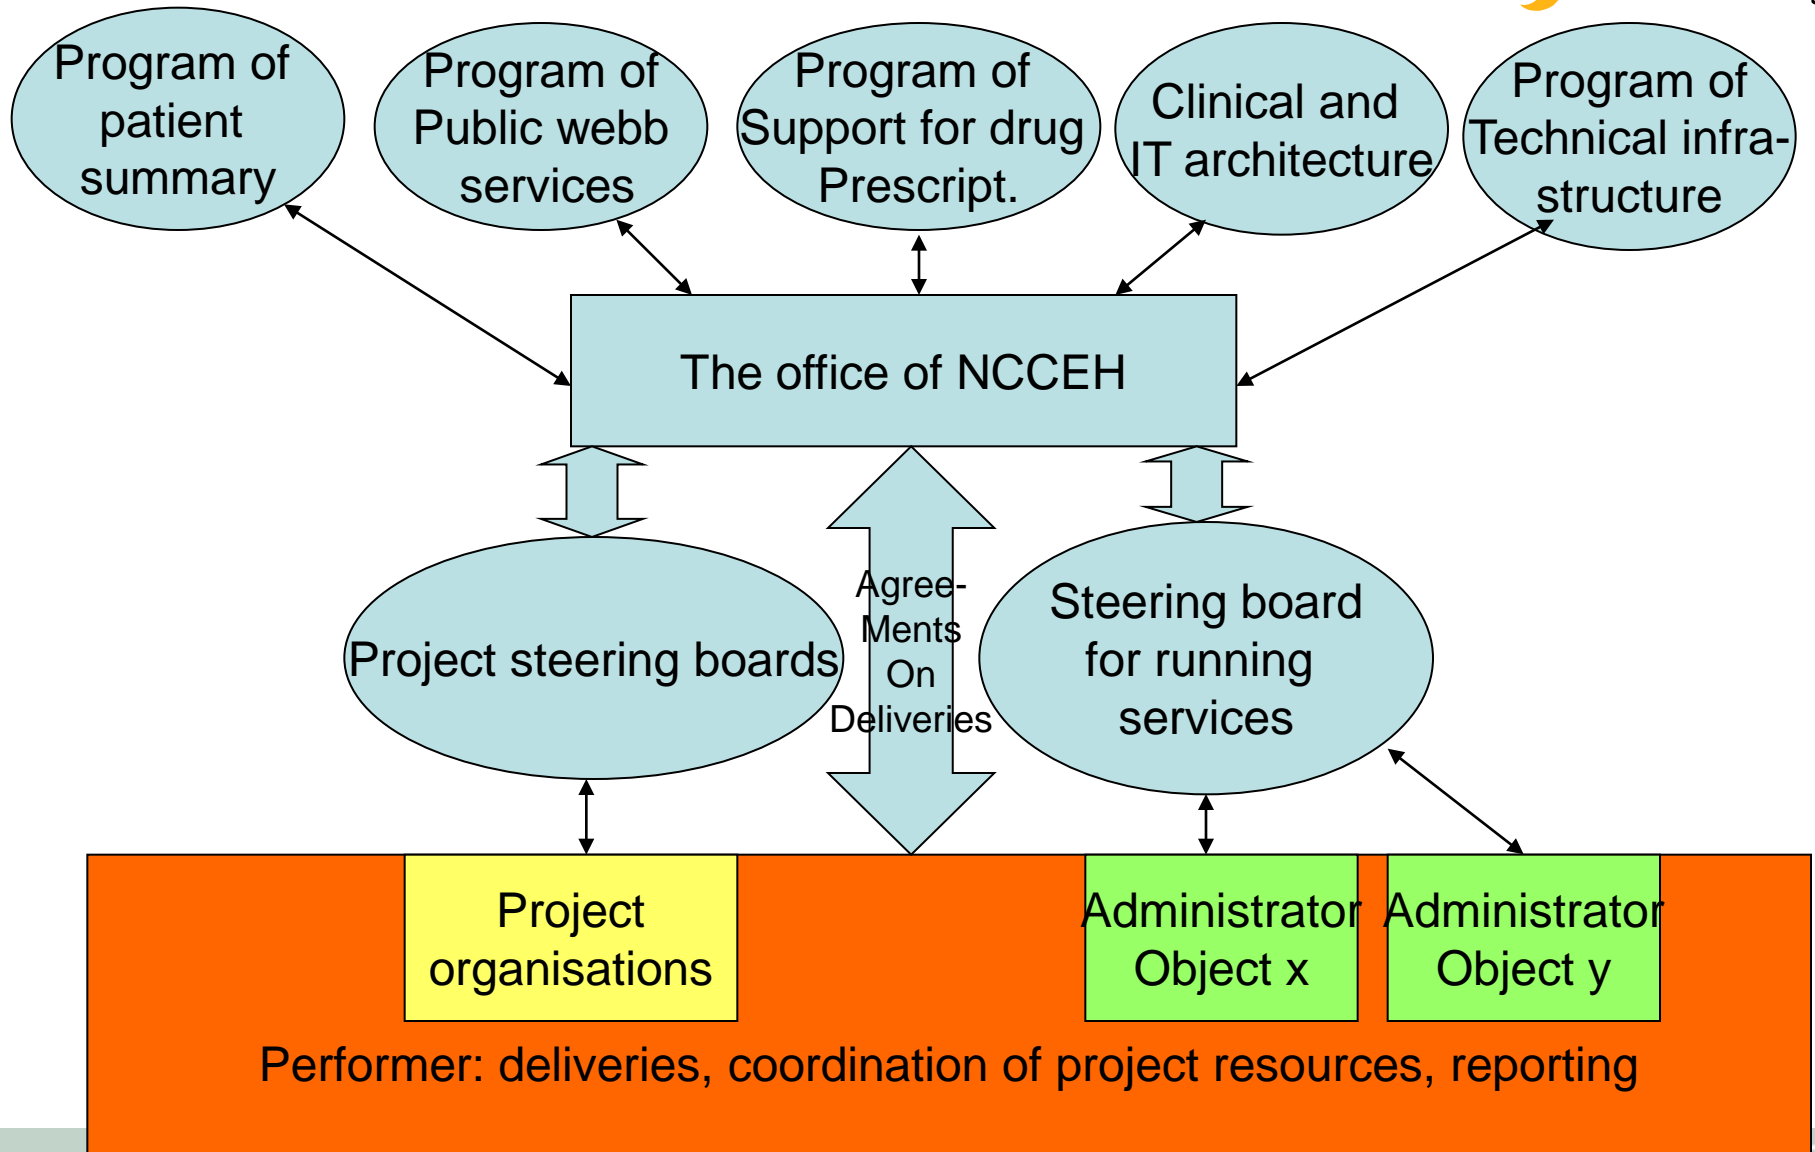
Program of patient summary

Program of Public webb services

Program of Support for drug Prescript.

Clinical and IT architecture

Program of Technical infra-structure

The office of NCCEH

Project steering boards

Agree-Ments On Deliveries

Steering board for running services

Project organisations

Administrator Object x

Administrator Object y

Performer: deliveries, coordination of project resources, reporting